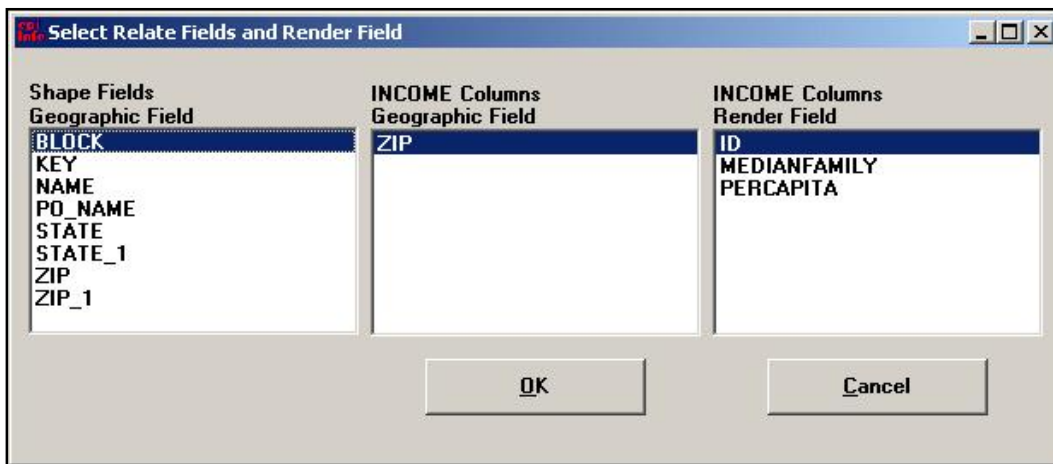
Select Relate Fields and Render Field

Shape Fields
Geographic Field

BLOCK
KEY
NAME
PO_NAME
STATE
STATE_1
ZIP
ZIP_1

INCOME Columns
Geographic Field

ZIP

INCOME Columns
Render Field

ID
MEDIANFAMILY
PERCAPITA

OK

Cancel